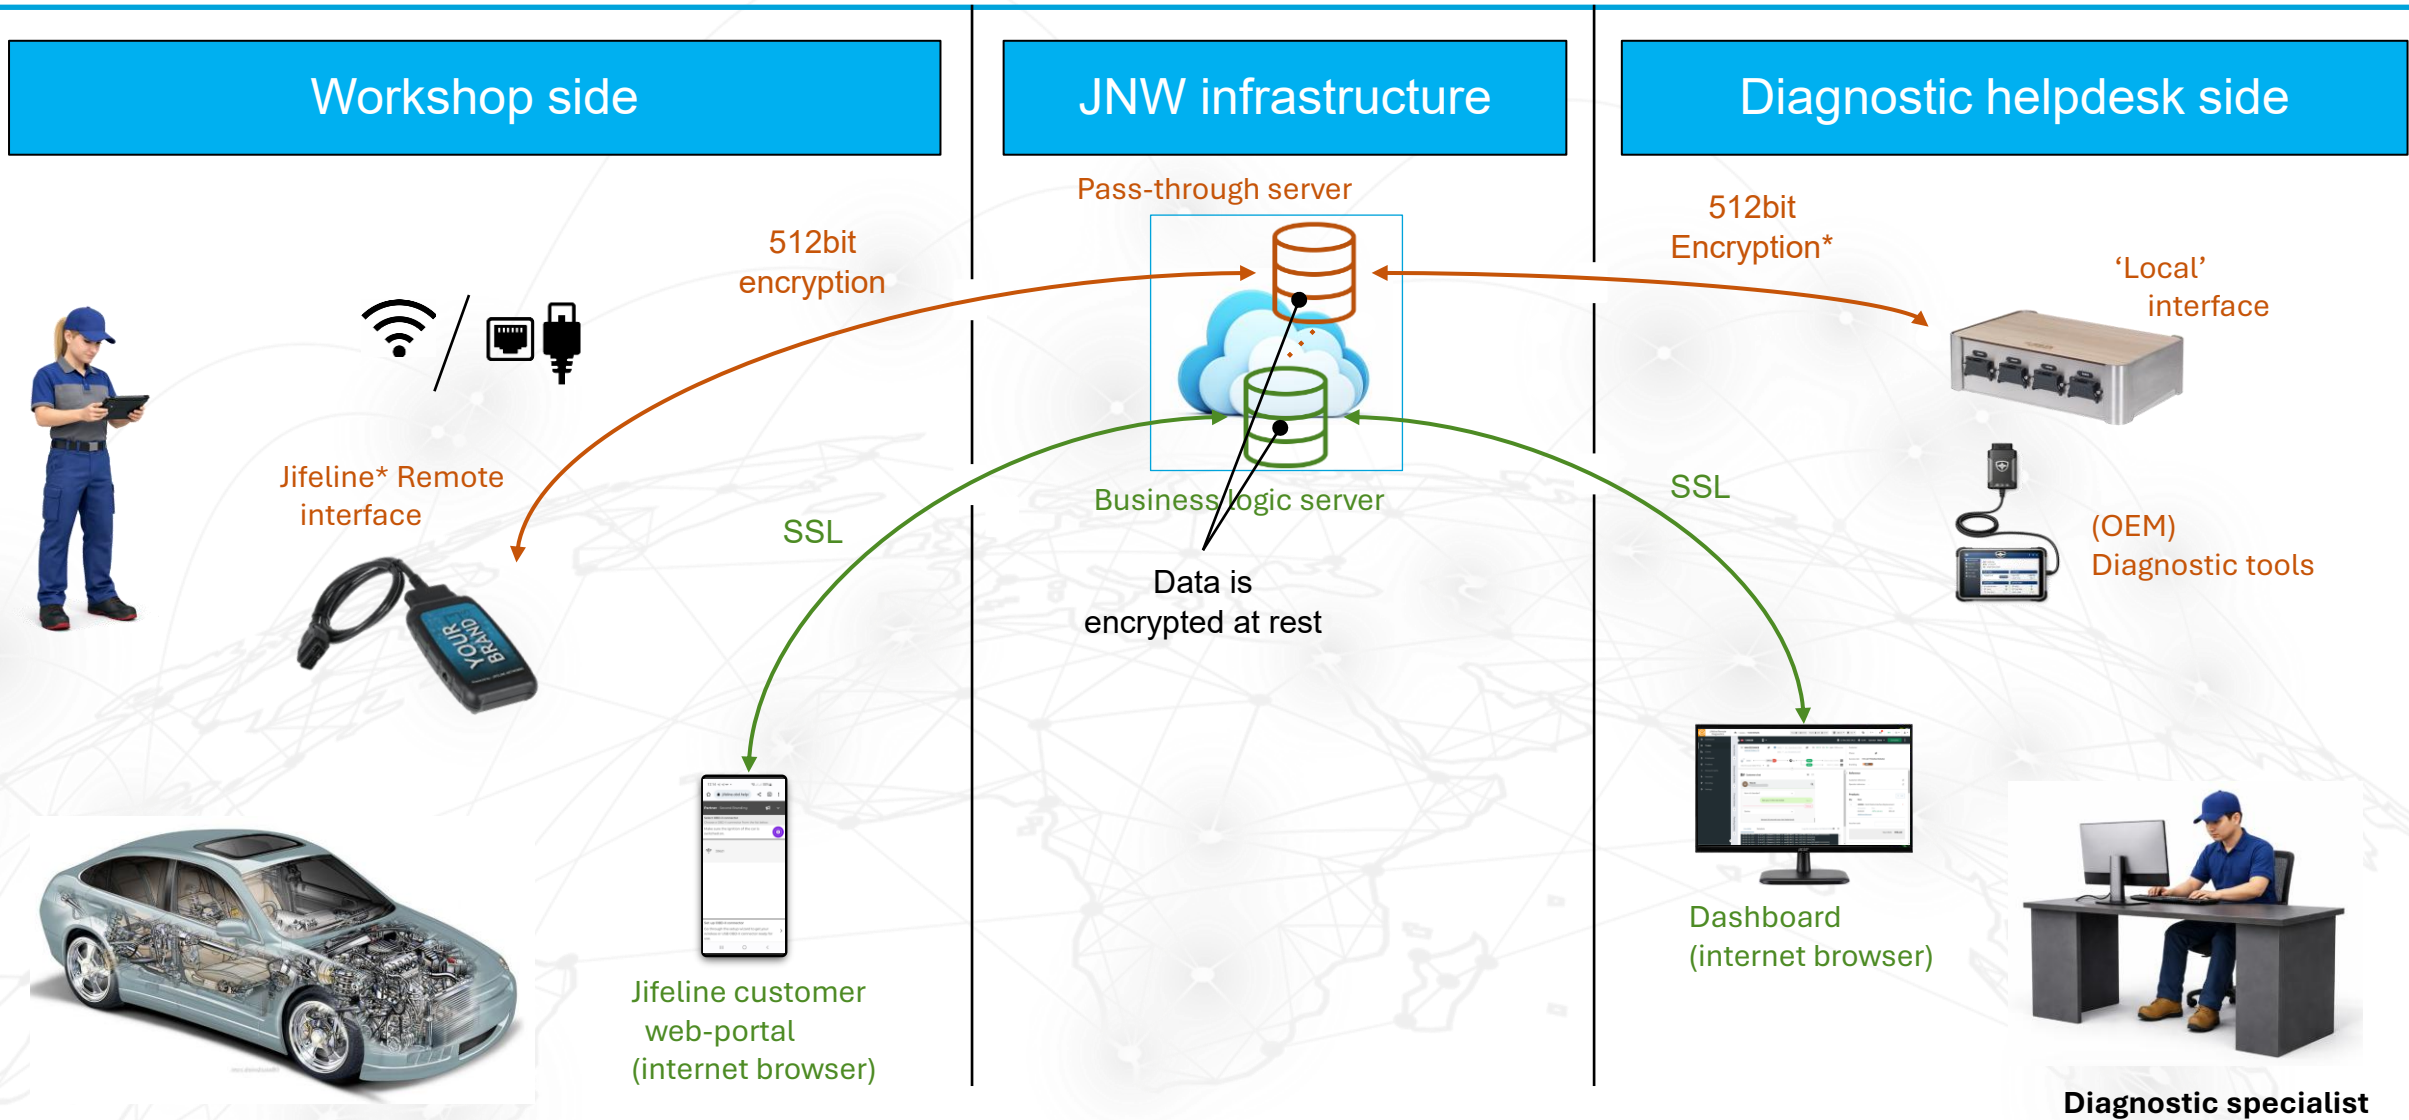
Workshop side

JNW infrastructure

Diagnostic helpdesk side

Pass-through server

512bit encryption

512bit Encryption*

'Local' interface

Jifeline* Remote interface

YOUR BRAND

SSL

Business logic server

SSL

Data is encrypted at rest

(OEM) Diagnostic tools

Jifeline customer web-portal (internet browser)

Dashboard (internet browser)

Diagnostic specialist